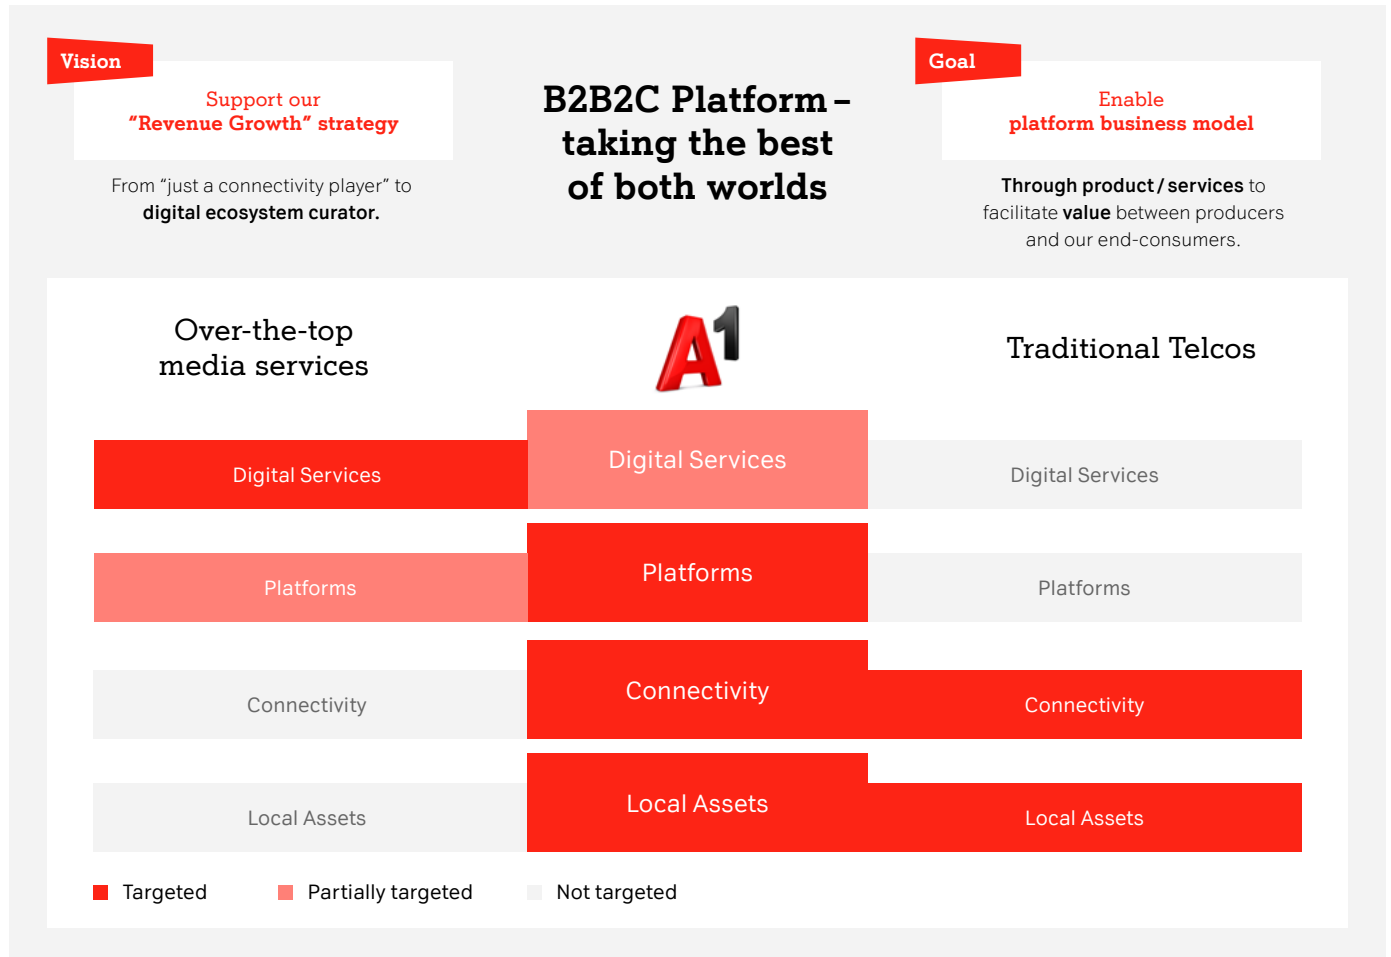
Vision

Support our
"Revenue Growth" strategy

From "just a connectivity player" to
digital ecosystem curator.

B2B2C Platform – taking the best of both worlds

Goal

Enable
platform business model

Through product / services to facilitate value between producers and our end-consumers.

Over-the-top
media services

A1

Traditional Telcos

Digital Services

Digital Services

Digital Services

Platforms

Platforms

Platforms

Connectivity

Connectivity

Connectivity

Local Assets

Local Assets

Local Assets

Targeted

Partially targeted

Not targeted